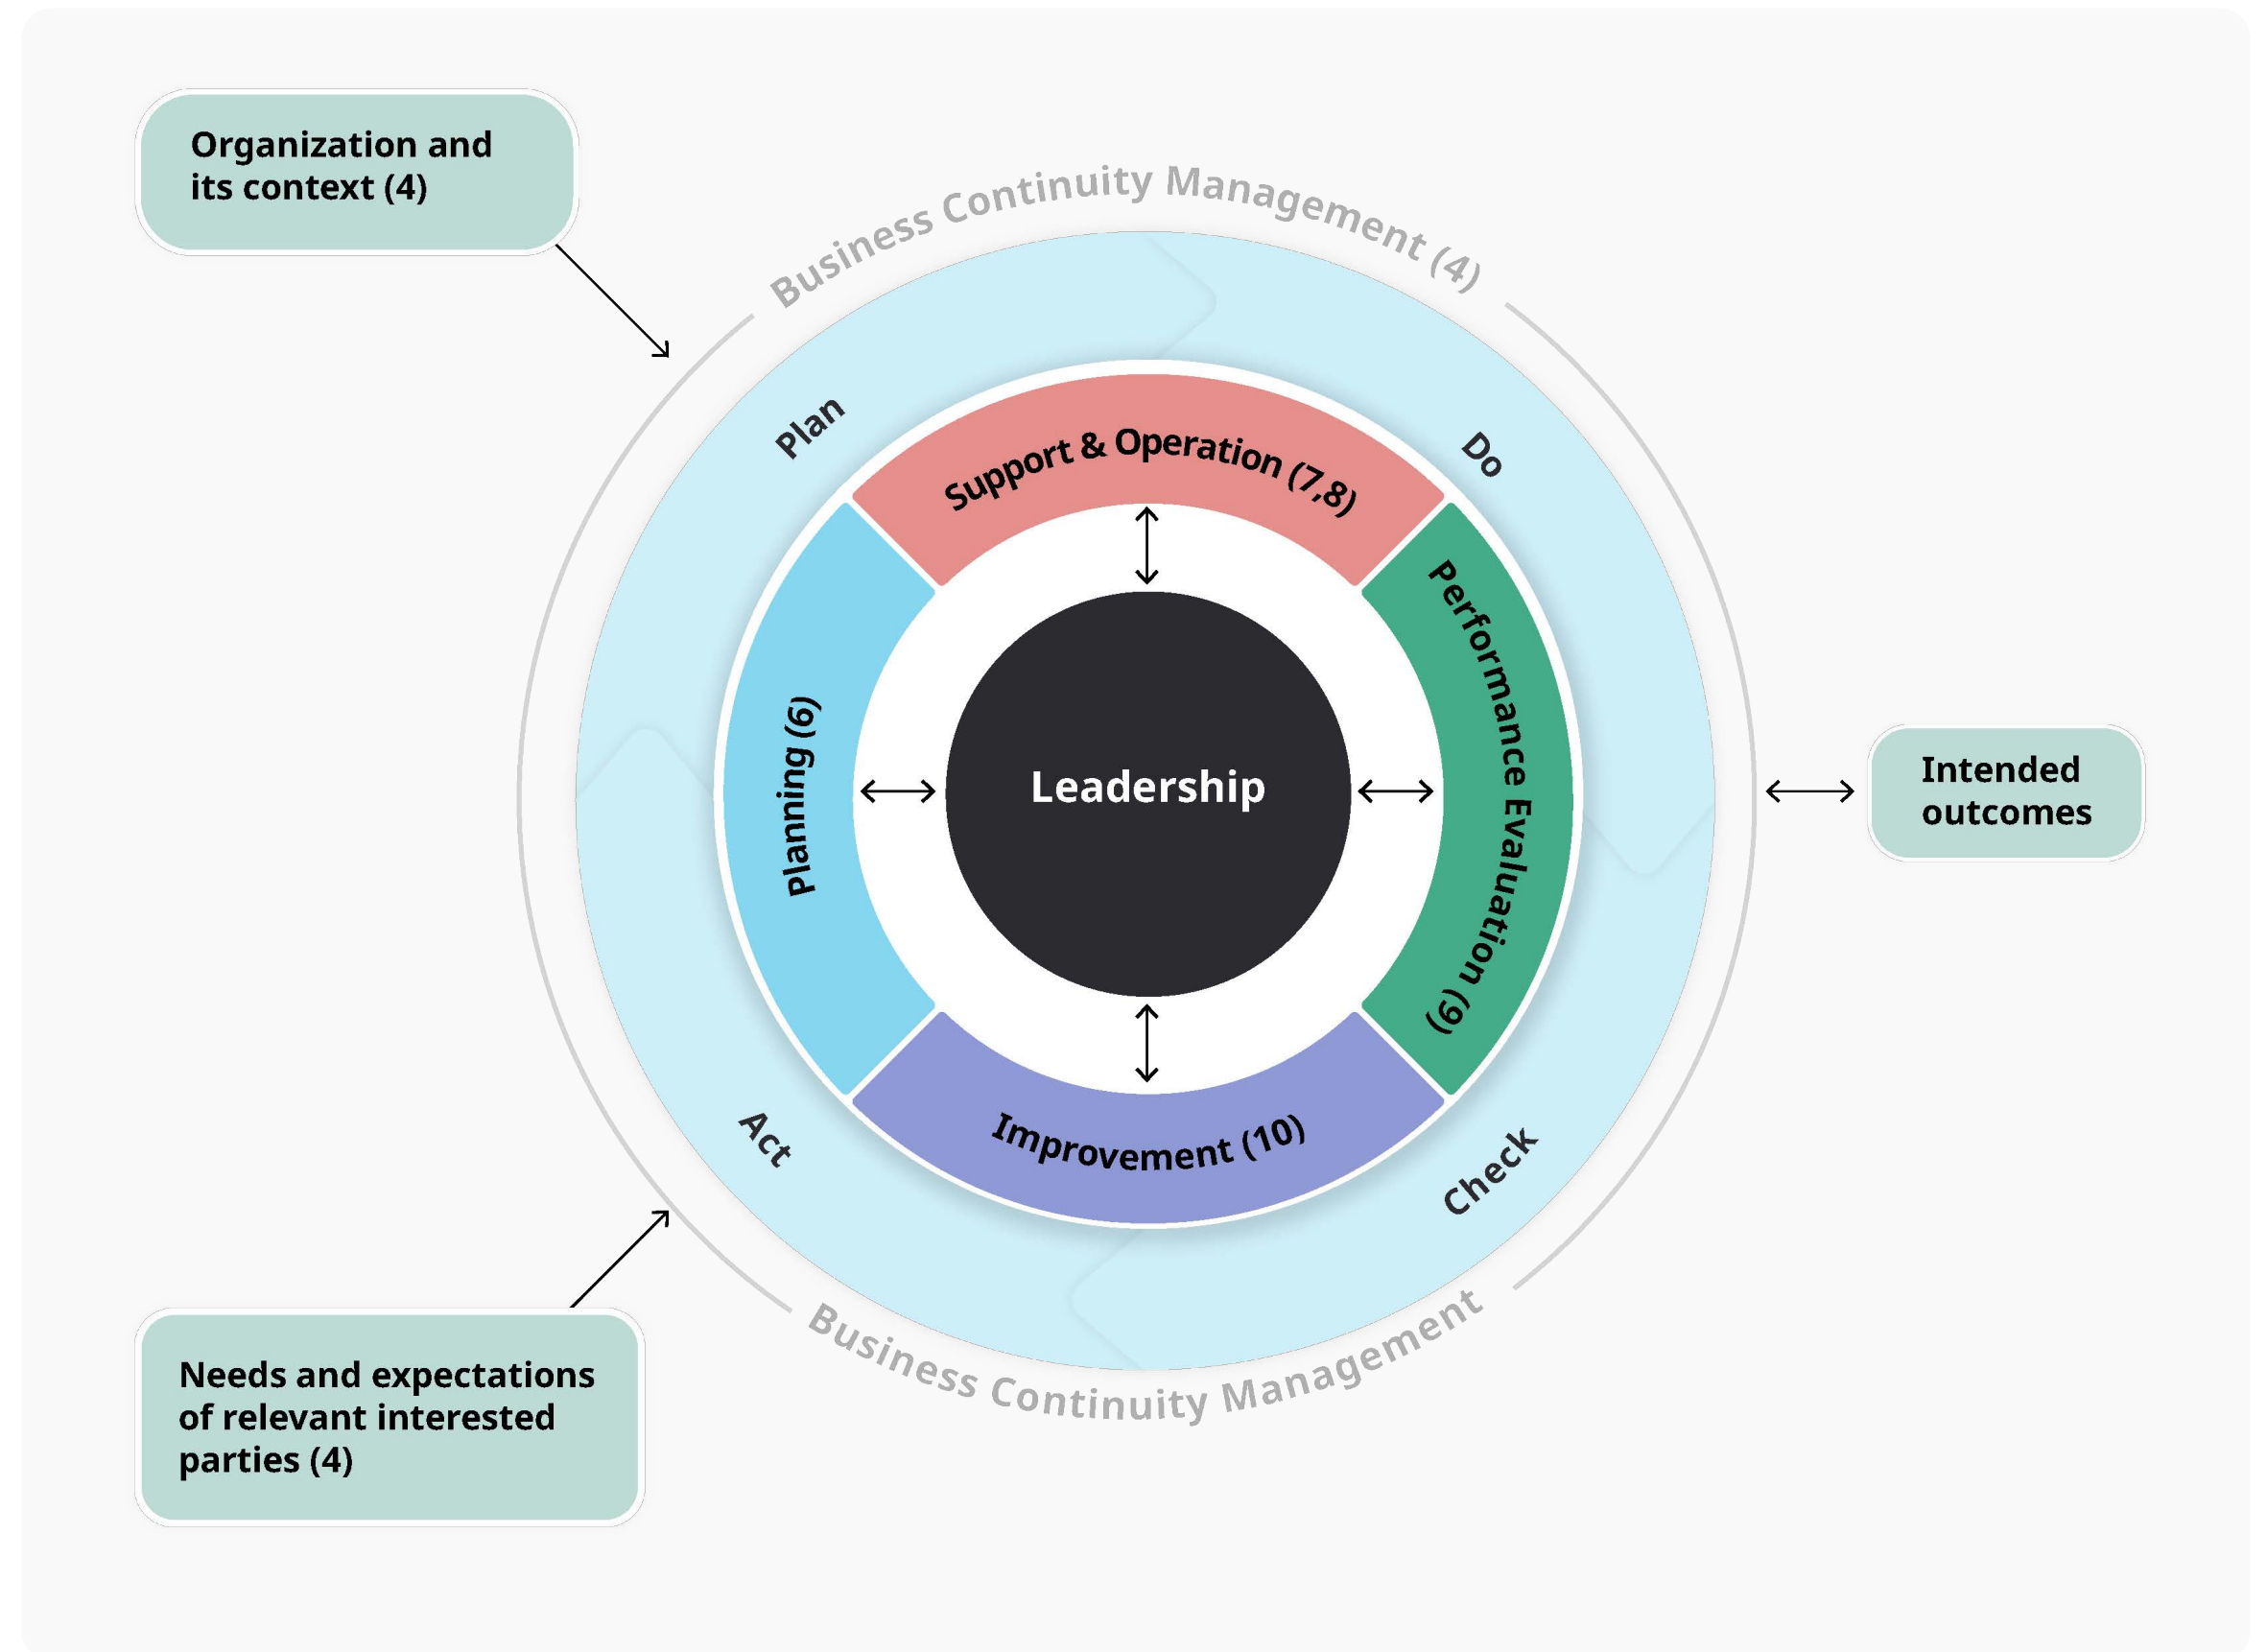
Organization and its context (4)

Business Continuity Management (4)

Plan

Do

Support & Operation (7,8)

Planning (6)

Leadership

Performance Evaluation (9)

Intended outcomes

Improvement (10)

Act

Check

Needs and expectations of relevant interested parties (4)

Business Continuity Management